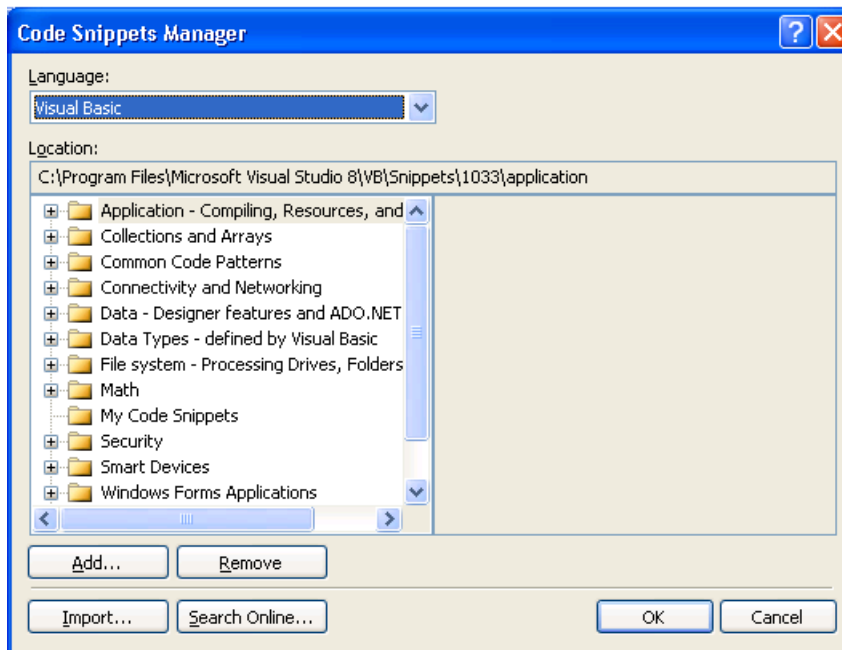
Code Snippets Manager

Language:

Visual Basic

Location:

C:\Program Files\Microsoft Visual Studio 8\VB\Snippets\1033\application

Application - Compiling, Resources, and
Collections and Arrays
Common Code Patterns
Connectivity and Networking
Data - Designer features and ADO.NET
Data Types - defined by Visual Basic
File system - Processing Drives, Folders
Math
My Code Snippets
Security
Smart Devices
Windows Forms Applications

Add...
Remove
Import...
Search Online...
OK
Cancel